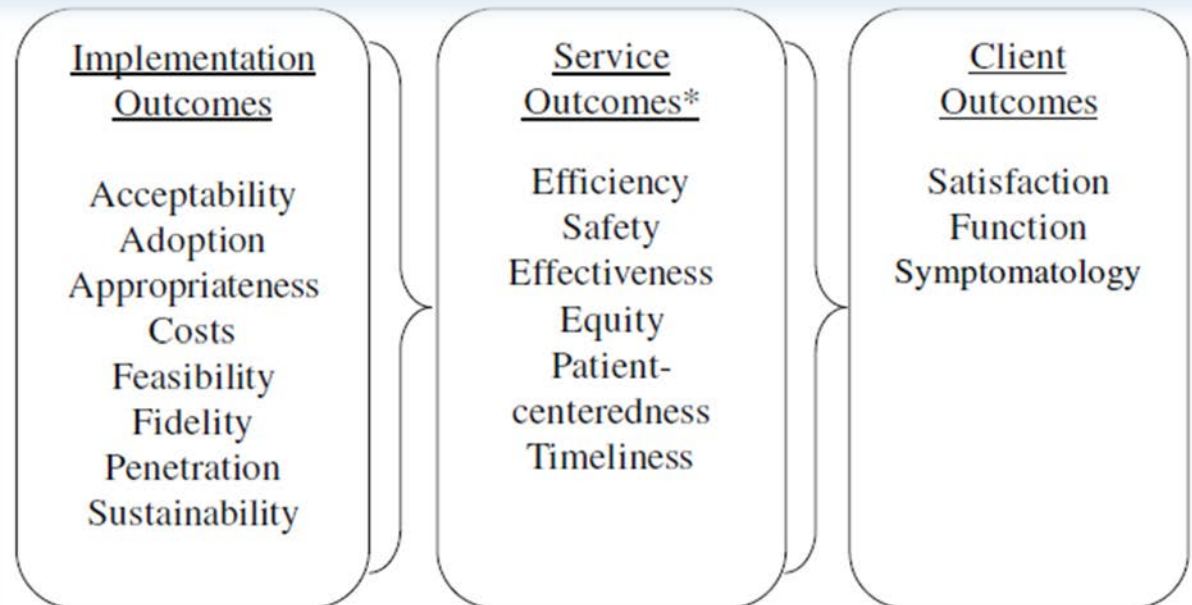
Implementation Outcomes

Acceptability
Adoption
Appropriateness
Costs
Feasibility
Fidelity
Penetration
Sustainability

Service Outcomes*

Efficiency
Safety
Effectiveness
Equity
Patient-centeredness
Timeliness

Client Outcomes

Satisfaction
Function
Symptomatology